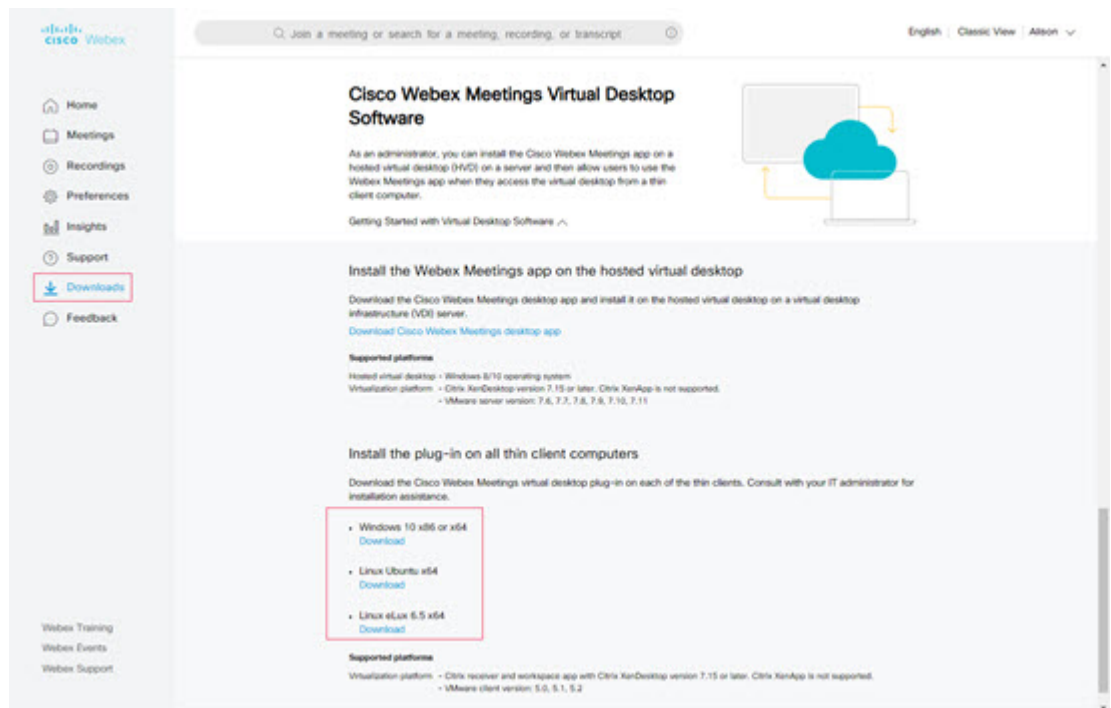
cisco Webex

Join a meeting or search for a meeting, recording, or transcript

English | Classic View | Alison

Home
Meetings
Recordings
Preferences
Insights
Support
Downloads
Feedback

Webex Training
Webex Events
Webex Support

Cisco Webex Meetings Virtual Desktop Software

As an administrator, you can install the Cisco Webex Meetings app on a hosted virtual desktop (HVD) on a server and then allow users to use the Webex Meetings app when they access the virtual desktop from a thin client computer.

Getting Started with Virtual Desktop Software

Install the Webex Meetings app on the hosted virtual desktop

Download the Cisco Webex Meetings desktop app and install it on the hosted virtual desktop on a virtual desktop infrastructure (VDI) server.

Download Cisco Webex Meetings desktop app

Supported platforms

Hosted virtual desktop - Windows 8/10 operating system
Virtualization platform - Citrix XenDesktop version 7.15 or later. Citrix XenApp is not supported.
- VMware server version: 7.6, 7.7, 7.8, 7.9, 7.10, 7.11

Install the plug-in on all thin client computers

Download the Cisco Webex Meetings virtual desktop plug-in on each of the thin clients. Consult with your IT administrator for installation assistance.

- Windows 10 x86 or x64
Download

- Linux Ubuntu x64
Download

- Linux eLux 6.5 x64
Download

Supported platforms

Virtualization platform - Citrix receiver and workspace app with Citrix XenDesktop version 7.15 or later. Citrix XenApp is not supported.
- VMware client version: 5.0, 5.1, 5.2